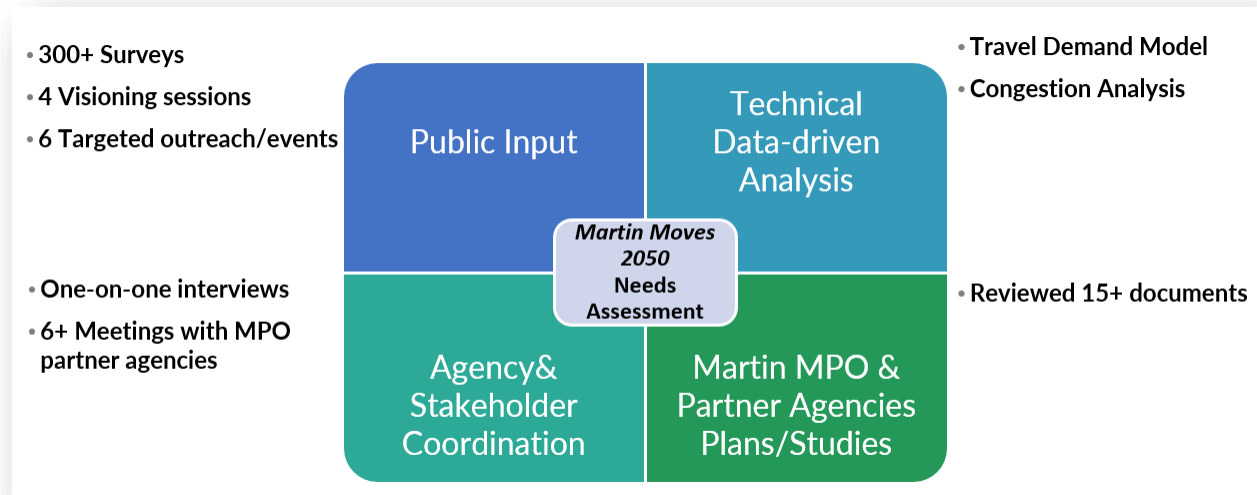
• 300+ Surveys
• 4 Visioning sessions
• 6 Targeted outreach/events

Public Input

Technical Data-driven Analysis

• Travel Demand Model
• Congestion Analysis

Martin Moves 2050 Needs Assessment

• One-on-one interviews
• 6+ Meetings with MPO partner agencies

Agency& Stakeholder Coordination

Martin MPO & Partner Agencies Plans/Studies

• Reviewed 15+ documents